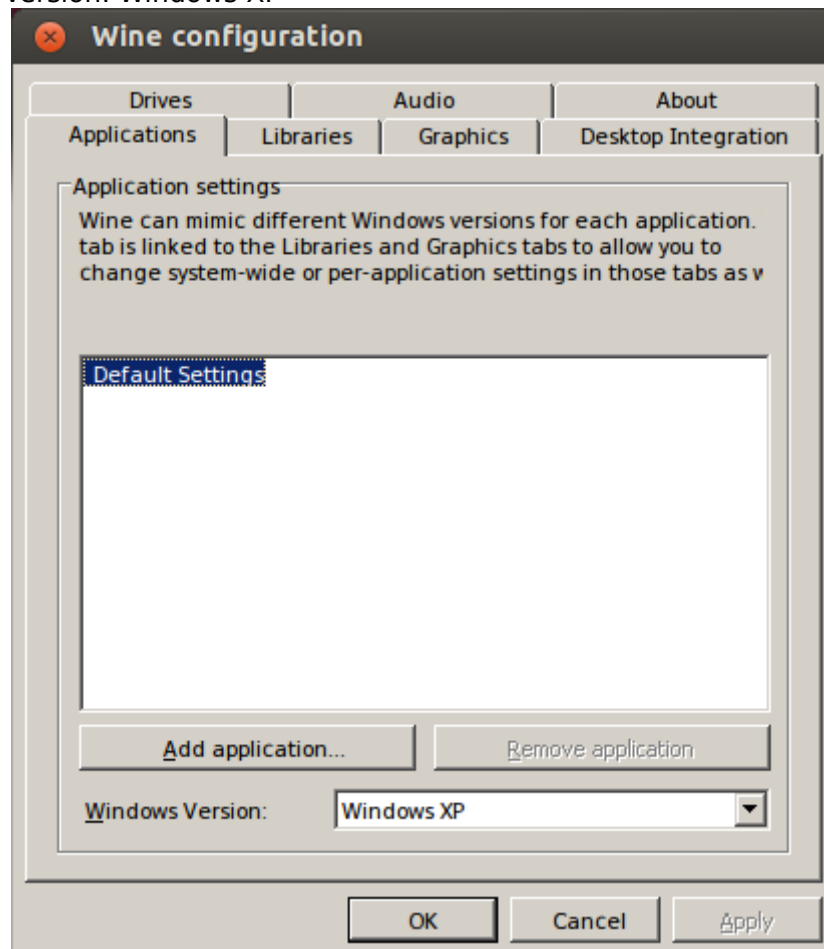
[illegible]ersion: Windows X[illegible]

Wine configuration

Drives
Audio
About
Applications
Libraries
Graphics
Desktop Integration

Application settings

Wine can mimic different Windows versions for each application. tab is linked to the Libraries and Graphics tabs to allow you to change system-wide or per-application settings in those tabs as w

Default Settings

Add application...
Remove application

Windows Version:
Windows XP

OK
Cancel
Apply